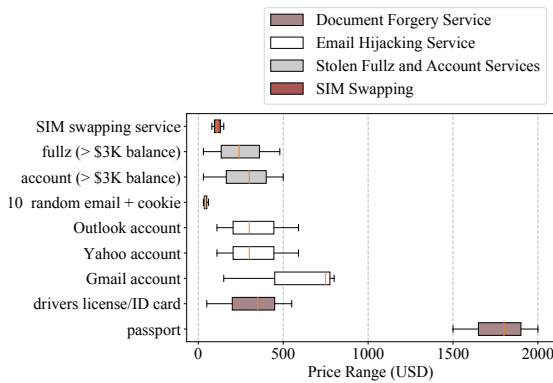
Document Forgery Service
Email Hijacking Service
Stolen Fullz and Account Services
SIM Swapping

SIM swapping service
fullz (> $3K balance)
account (> $3K balance)
10 random email + cookie
Outlook account
Yahoo account
Gmail account
drivers license/ID card
passport

0
500
1000
1500
2000
Price Range (USD)